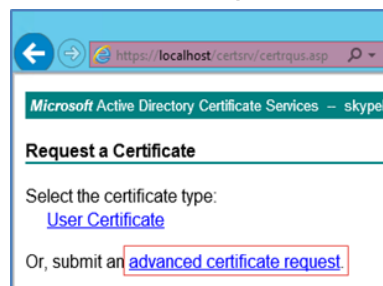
https://localhost/certsrv/certrqus.asp

Microsoft Active Directory Certificate Services -- skype

Request a Certificate

Select the certificate type:
User Certificate

Or, submit an advanced certificate request.